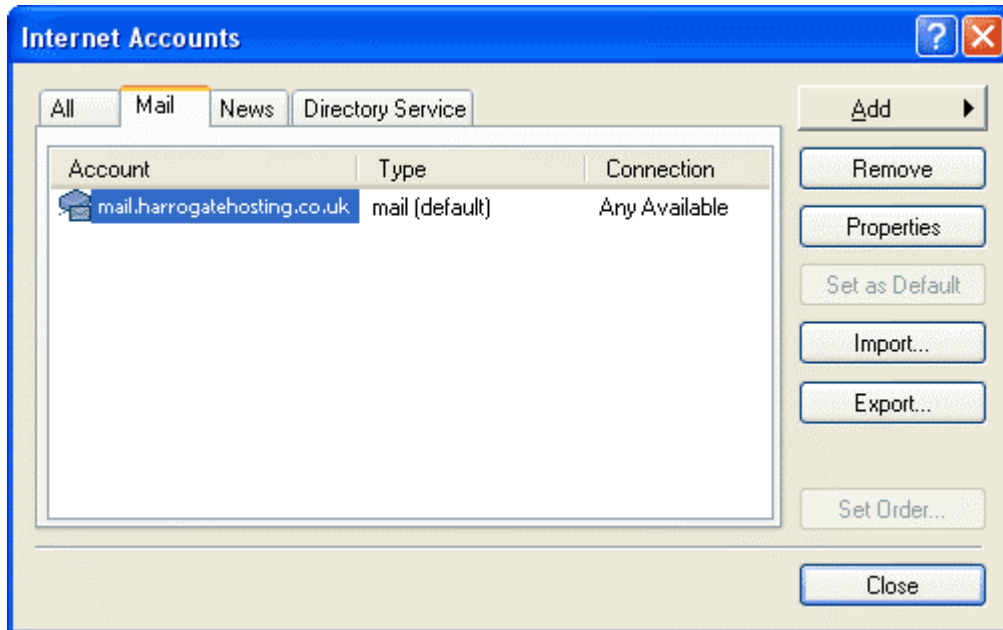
Internet Accounts

All | Mail | News | Directory Service

| Account | Type | Connection |
|---|---|---|
| mail.harrogatehosting.co.uk | mail (default) | Any Available |

Add
Remove
Properties
Set as Default
Import...
Export...
Set Order...
Close